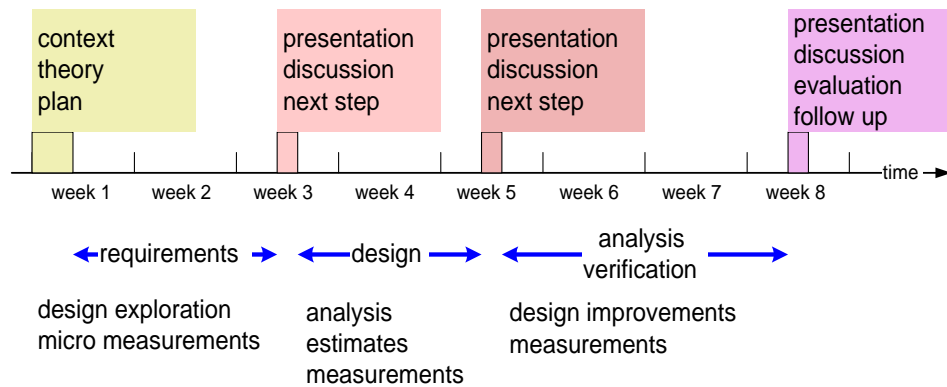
context
theory
plan

presentation
discussion
next step

presentation
discussion
next step

presentation
discussion
evaluation
follow up

time

week 1 week 2 week 3 week 4 week 5 week 6 week 7 week 8

requirements

design

analysis
verification

design exploration
micro measurements

analysis
estimates
measurements

design improvements
measurements